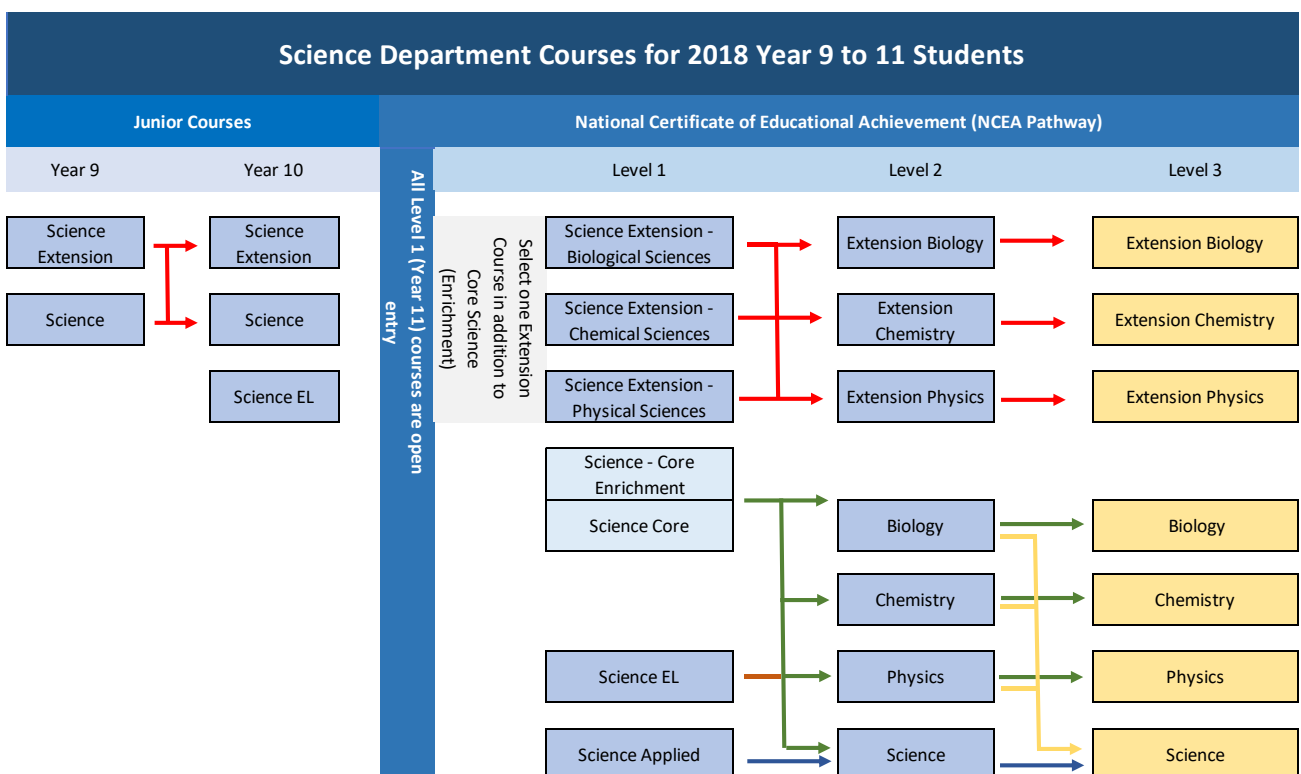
Science Department Courses for 2018 Year 9 to 11 Students

Junior Courses

National Certificate of Educational Achievement (NCEA Pathway)

Year 9

Year 10

Level 1

Level 2

Level 3

Science Extension

Science Extension

Science

Science

Science EL

All Level 1 (Year 11) courses are open entry

Select one Extension Course in addition to Core Science (Enrichment)

Science Extension - Biological Sciences

Extension Biology

Extension Biology

Science Extension - Chemical Sciences

Extension Chemistry

Extension Chemistry

Science Extension - Physical Sciences

Extension Physics

Extension Physics

Science - Core Enrichment

Science Core

Biology

Biology

Chemistry

Chemistry

Science EL

Physics

Physics

Science Applied

Science

Science